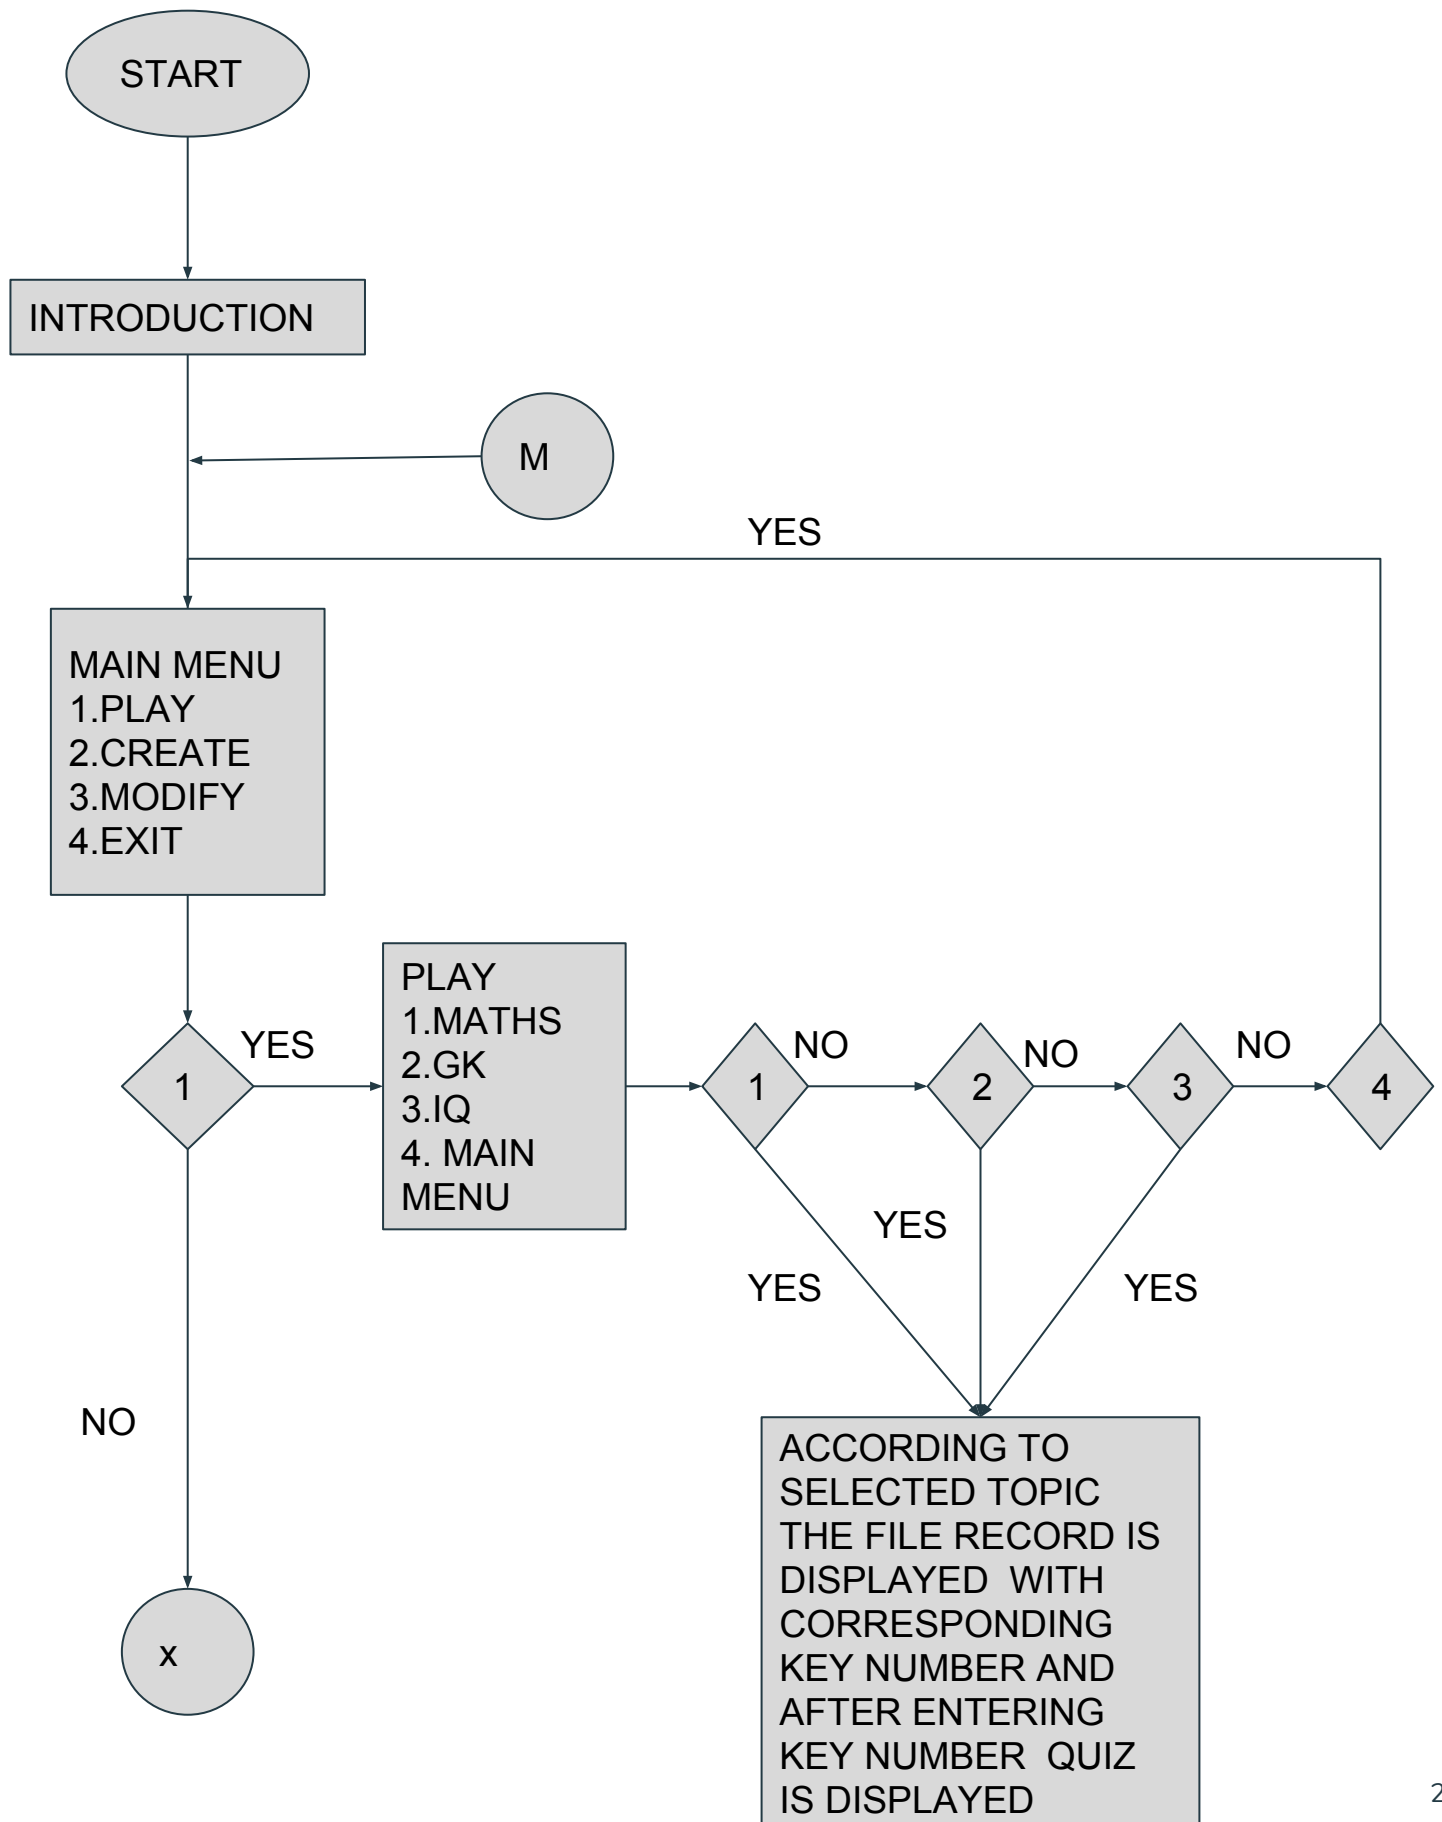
START

INTRODUCTION

M

YES

MAIN MENU
1.PLAY
2.CREATE
3.MODIFY
4.EXIT

1

YES

PLAY
1.MATHS
2.GK
3.IQ
4. MAIN MENU

1

NO

2

NO

3

NO

4

YES

YES

YES

NO

x

ACCORDING TO SELECTED TOPIC THE FILE RECORD IS DISPLAYED WITH CORRESPONDING KEY NUMBER AND AFTER ENTERING KEY NUMBER QUIZ IS DISPLAYED

2